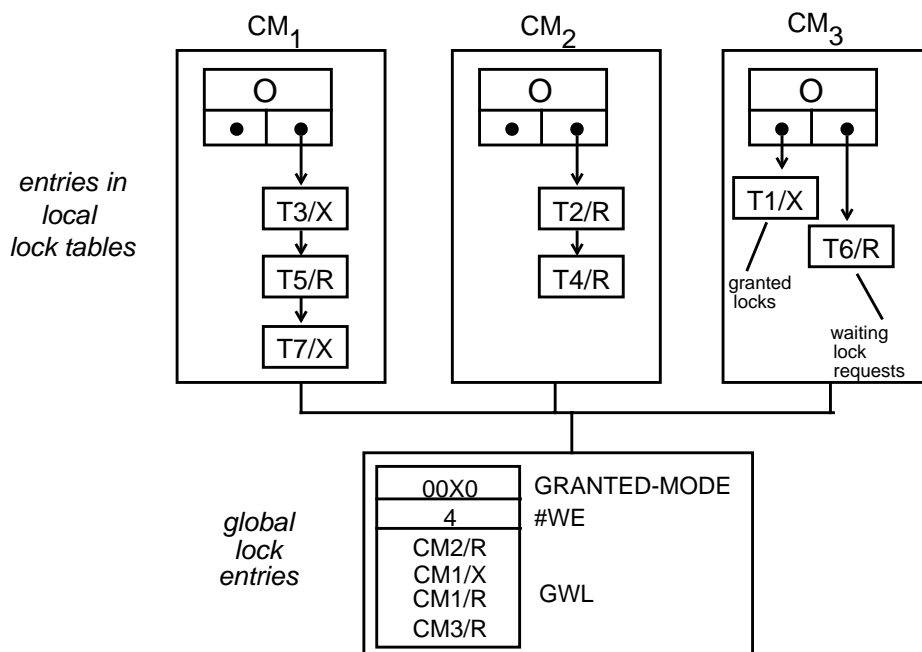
$CM_1$ $CM_2$ $CM_3$

entries in local lock tables

O
T3/X
T5/R
T7/X

O
T2/R
T4/R

O
T1/X
T6/R
granted locks
waiting lock requests

global lock entries

00X0 GRANTED-MODE
4 #WE
CM2/R
CM1/X
CM1/R
CM3/R
GWL